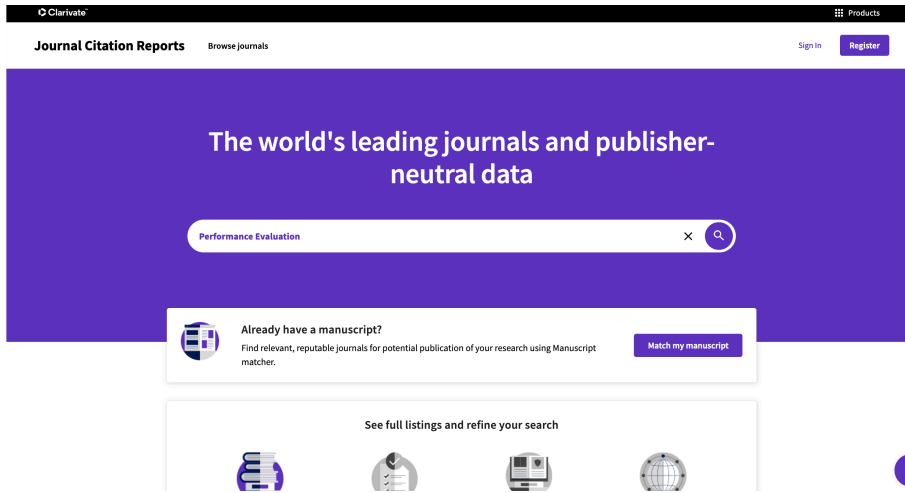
Clarivate™

Products

Journal Citation Reports

Browse journals

Sign In

Register

The world's leading journals and publisher-neutral data

Performance Evaluation

Already have a manuscript?

Find relevant, reputable journals for potential publication of your research using Manuscript matcher.

Match my manuscript

See full listings and refine your search